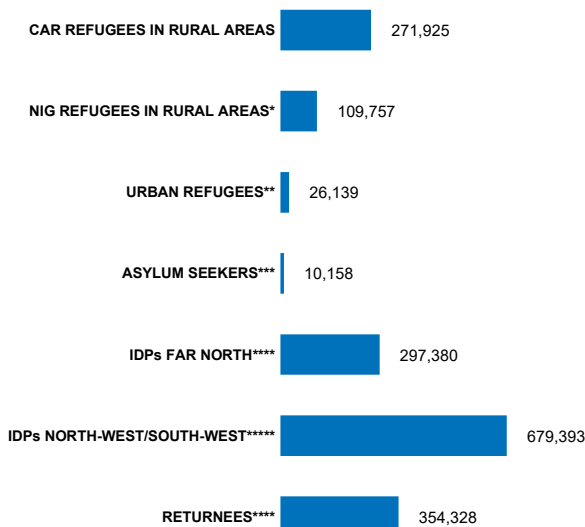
CAR REFUGEES IN RURAL AREAS 271,925

NIG REFUGEES IN RURAL AREAS* 109,757

URBAN REFUGEES** 26,139

ASYLUM SEEKERS*** 10,158

IDPs FAR NORTH**** 297,380

IDPs NORTH-WEST/SOUTH-WEST***** 679,393

RETURNEES**** 354,328